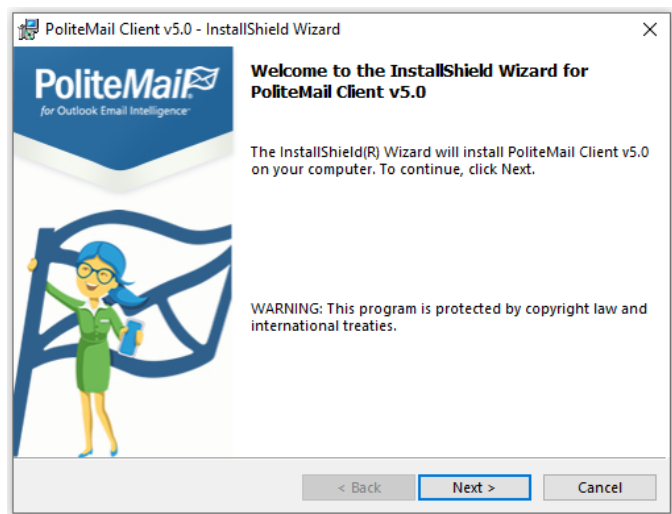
PoliteMail Client v5.0 - InstallShield Wizard

×

PoliteMail
for Outlook Email Intelligence

Welcome to the InstallShield Wizard for PoliteMail Client v5.0

The InstallShield(R) Wizard will install PoliteMail Client v5.0 on your computer. To continue, click Next.

WARNING: This program is protected by copyright law and international treaties.

< Back

Next >

Cancel